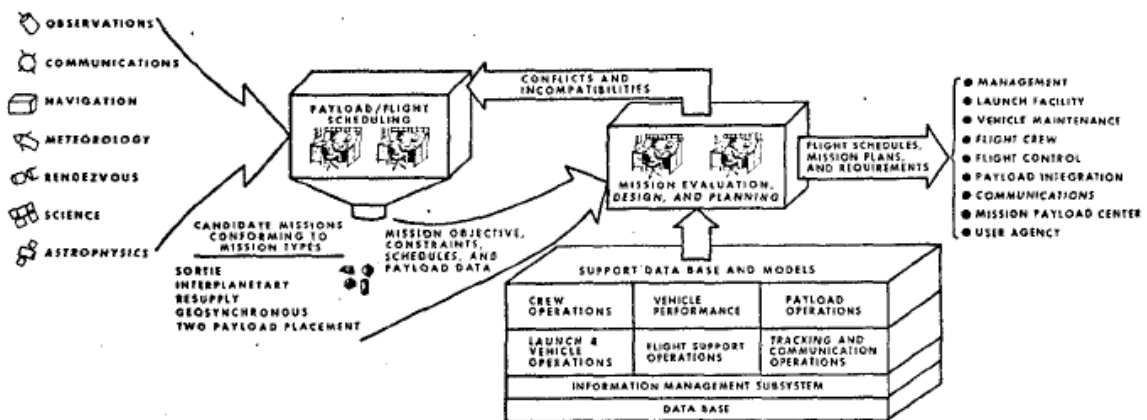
OBSERVATIONS
COMMUNICATIONS
NAVIGATION
METEOROLOGY
RENDEZVOUS
SCIENCE
ASTROPHYSICS

PAYLOAD/FLIGHT SCHEDULING

CONFLICTS AND INCOMPATIBILITIES

MISSION EVALUATION, DESIGN, AND PLANNING

FLIGHT SCHEDULES, MISSION PLANS, AND REQUIREMENTS

MANAGEMENT
LAUNCH FACILITY
VEHICLE MAINTENANCE
FLIGHT CREW
FLIGHT CONTROL
PAYLOAD INTEGRATION
COMMUNICATIONS
MISSION PAYLOAD CENTER
USER AGENCY

CANDIDATE MISSIONS CONFORMING TO MISSION TYPES
SORTIE
INTERPLANETARY
RESUPPLY
GEOSYNCHRONOUS
TWO PAYLOAD PLACEMENT

MISSION OBJECTIVE, CONSTRAINTS, SCHEDULES, AND PAYLOAD DATA

SUPPORT DATA BASE AND MODELS

| CREW OPERATIONS | VEHICLE PERFORMANCE | PAYLOAD OPERATIONS |
|---|---|---|
| LAUNCH & VEHICLE OPERATIONS | FLIGHT SUPPORT OPERATIONS | TRACKING AND COMMUNICATION OPERATIONS |

INFORMATION MANAGEMENT SUBSYSTEM
DATA BASE